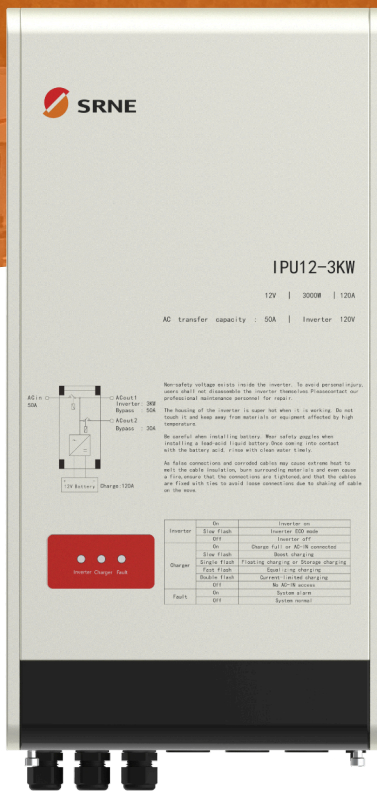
SRNE

IPU12-3KW

12V | 3000W | 120A

AC transfer capacity : 50A | Inverter 120V

ACin 50A

ACout1 Inverter : 3KW Bypass : 50A

ACout2 Bypass : 30A

12V Battery

Charge:120A

Non-safety voltage exists inside the inverter. To avoid personal injury, users shall not disassemble the inverter themselves Pleasecontact our professional maintenance personnel for repair.

The housing of the inverter is super hot when it is working. Do not touch it and keep away from materials or equipment affected by high temperature.

Be careful when installing battery. Wear safety goggles when installing a lead-acid liquid battery Once coming into contact with the battery acid, rinse with clean water timely.

As false connections and corroded cables may cause extreme heat to melt the cable insulation, burn surrounding materials and even cause a fire,ensure that the connections are tightened,and that the cables are fixed with ties to avoid loose connections due to shaking of cable on the move.

Inverter Charger Fault

| | | |
|---|---|---|
| Inverter | On | Inverter on |
| | Slow flash | Inverter ECO mode |
| | Off | Inverter off |
| Charger | On | Charge full or AC-IN connected |
| | Slow flash | Boost charging |
| | Single flash | Floating charging or Storage charging |
| | Fast flash | Equalizing charging |
| | Double flash | Current-limited charging |
| | Off | No AC-IN access |
| Fault | On | System alarm |
| | Off | System normal |